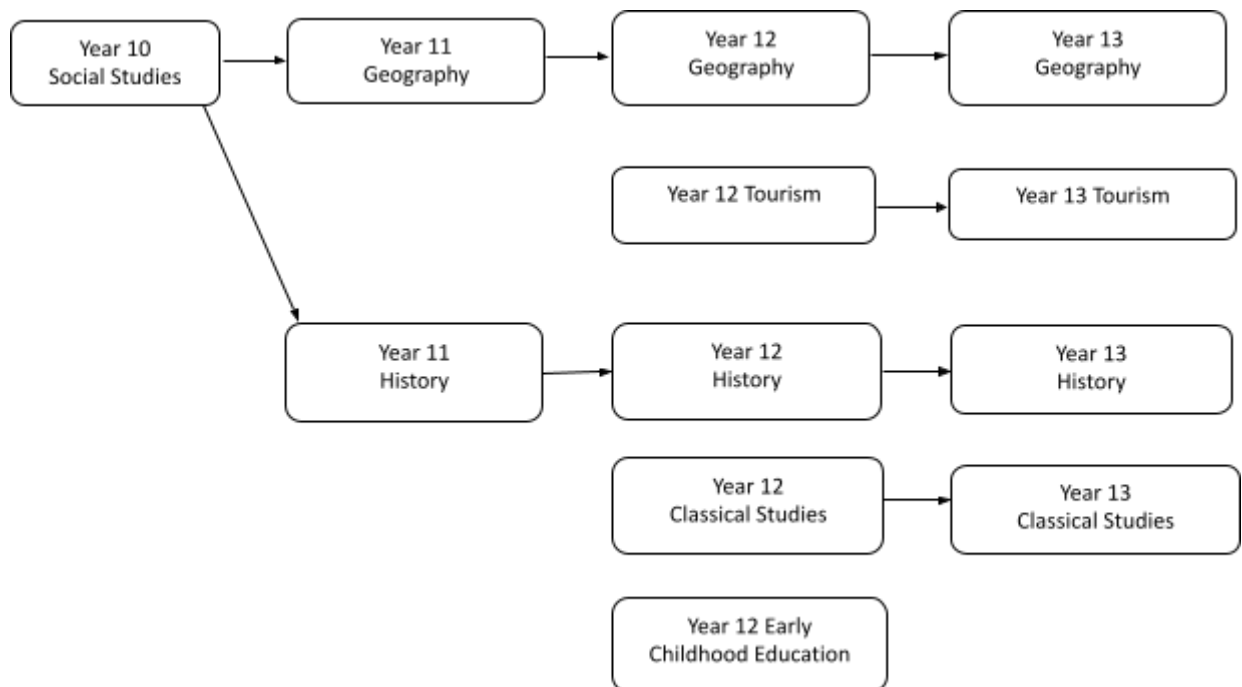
Year 10
Social Studies

Year 11
Geography

Year 12
Geography

Year 13
Geography

Year 12 Tourism

Year 13 Tourism

Year 11
History

Year 12
History

Year 13
History

Year 12
Classical Studies

Year 13
Classical Studies

Year 12 Early
Childhood Education